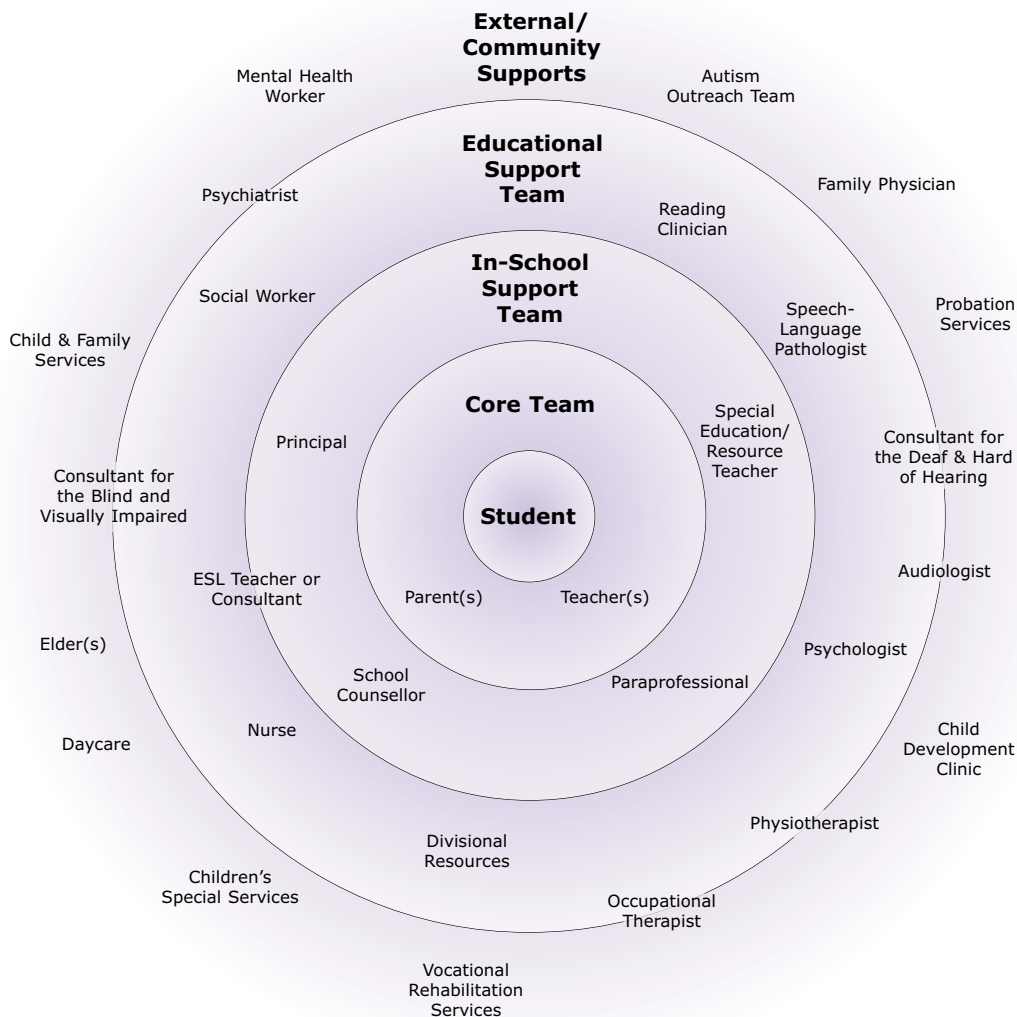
External/ Community Supports

Mental Health Worker

Autism Outreach Team

Educational Support Team

Family Physician

Psychiatrist

Reading Clinician

In-School Support Team

Social Worker

Speech-Language Pathologist

Probation Services

Child & Family Services

Core Team

Special Education/ Resource Teacher

Principal

Consultant for the Deaf & Hard of Hearing

Consultant for the Blind and Visually Impaired

Student

ESL Teacher or Consultant

Audiologist

Parent(s)

Teacher(s)

Elder(s)

Psychologist

School Counsellor

Paraprofessional

Nurse

Daycare

Child Development Clinic

Physiotherapist

Divisional Resources

Children's Special Services

Occupational Therapist

Vocational Rehabilitation Services